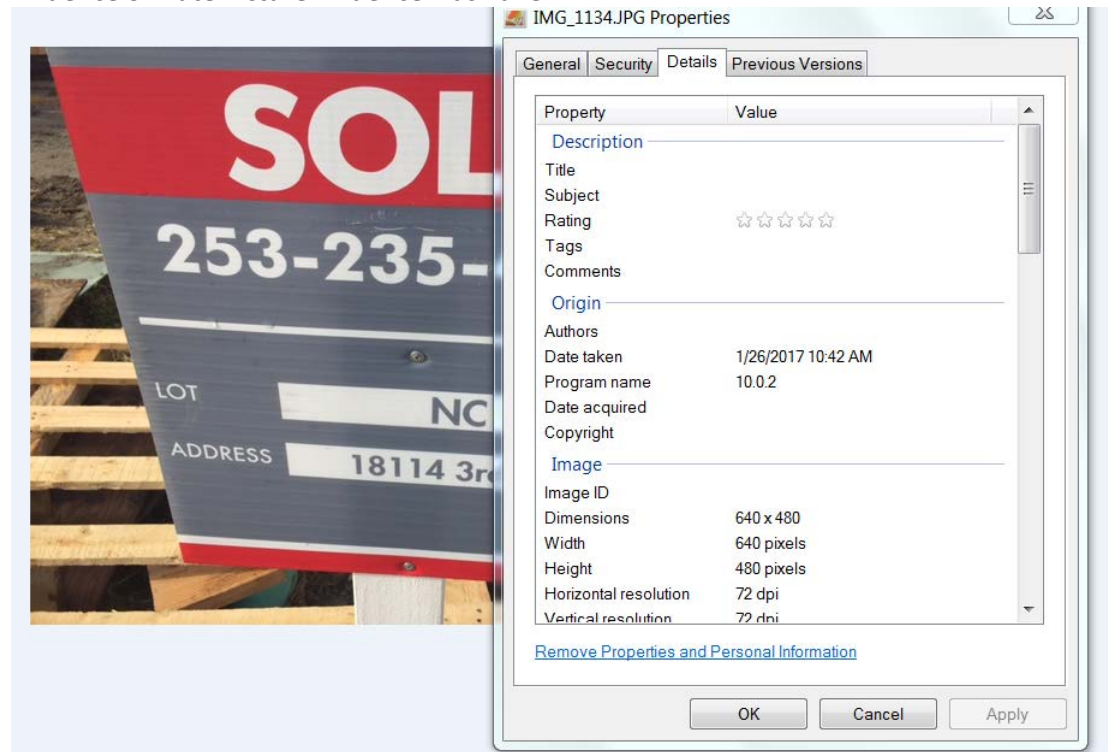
SOL
253-235-
LOT
NC
ADDRESS
18114 3r

IMG_1134.JPG Properties

General | Security | Details | Previous Versions

| Property | Value |
|---|---|
| Description | |
| Title | |
| Subject | |
| Rating | ☆☆☆☆☆ |
| Tags | |
| Comments | |
| Origin | |
| Authors | |
| Date taken | 1/26/2017 10:42 AM |
| Program name | 10.0.2 |
| Date acquired | |
| Copyright | |
| Image | |
| Image ID | |
| Dimensions | 640 x 480 |
| Width | 640 pixels |
| Height | 480 pixels |
| Horizontal resolution | 72 dpi |
| Vertical resolution | 72 dpi |

Remove Properties and Personal Information

OK Cancel Apply